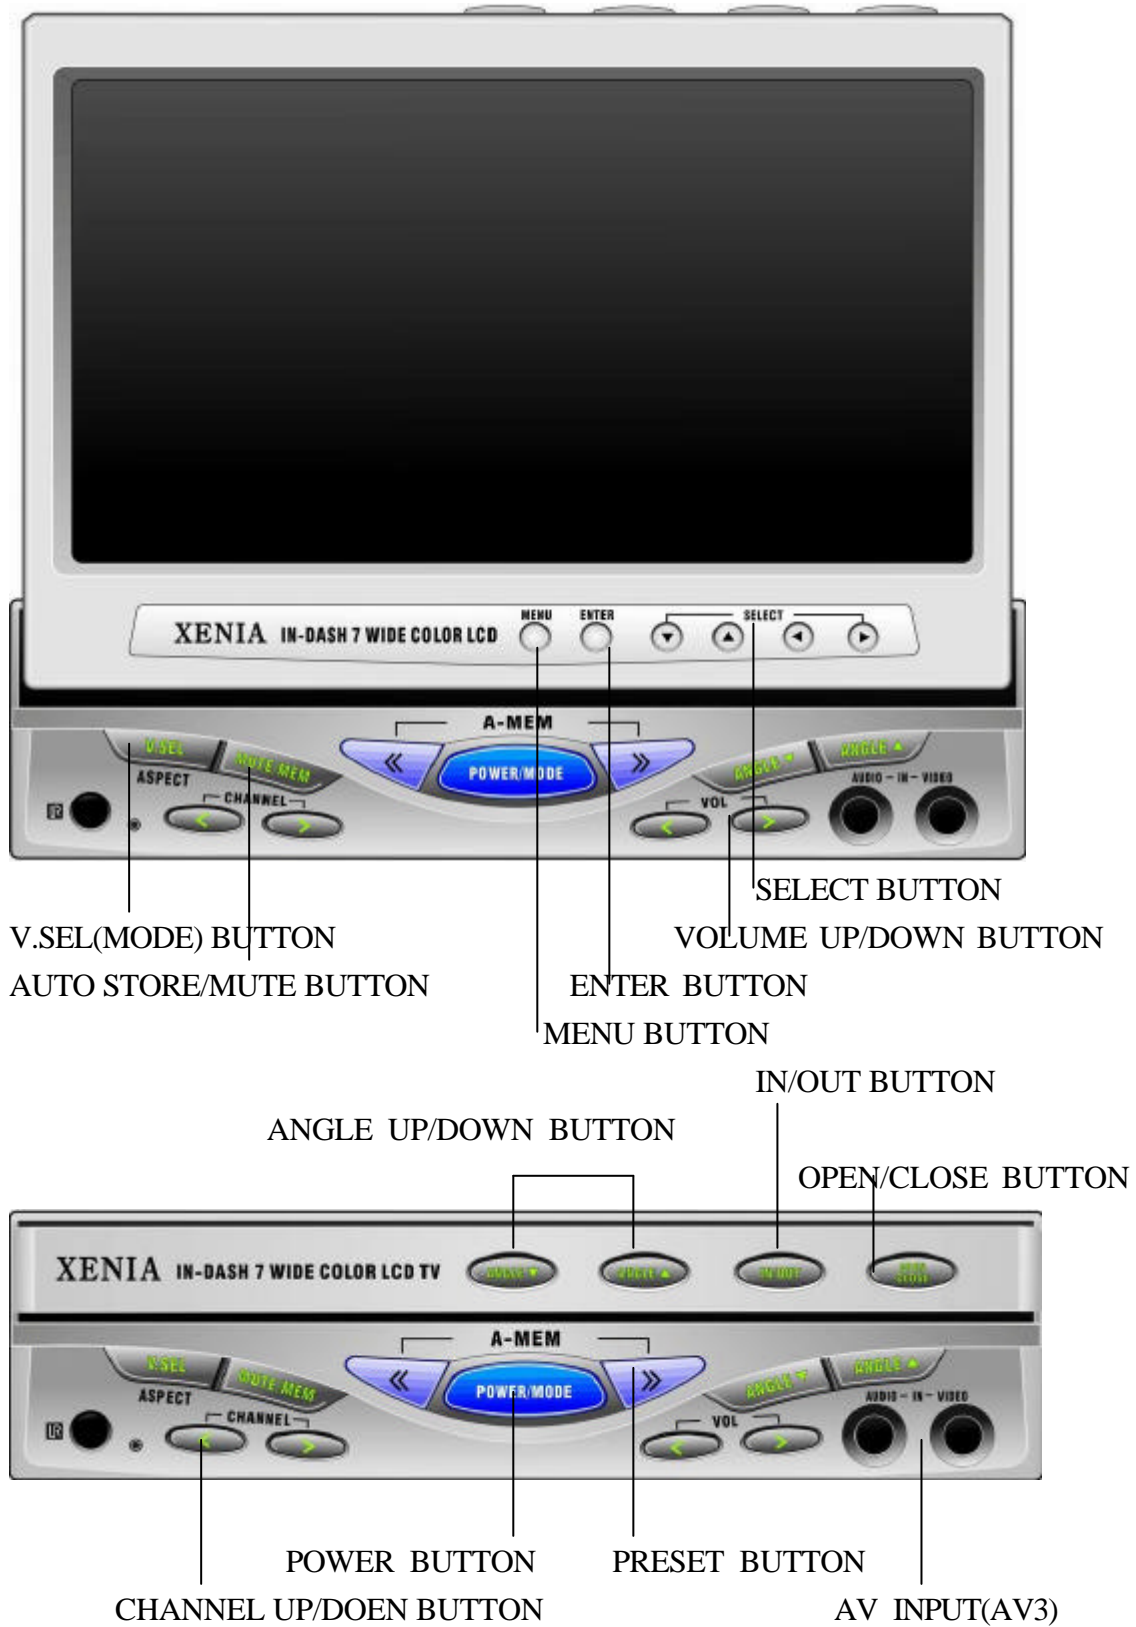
XENIA IN-DASH 7 WIDE COLOR LCD

MENU ENTER SELECT

A-MEM

V.SEL ASPECT MUTE MEM CHANNEL POWER/MODE ANGLE ▼ ANGLE ▲ VOL AUDIO – IN – VIDEO

SELECT BUTTON

V.SEL(MODE) BUTTON

VOLUME UP/DOWN BUTTON

AUTO STORE/MUTE BUTTON

ENTER BUTTON

MENU BUTTON

IN/OUT BUTTON

ANGLE UP/DOWN BUTTON

OPEN/CLOSE BUTTON

XENIA IN-DASH 7 WIDE COLOR LCD TV

ANGLE ▼ ANGLE ▲ IN/OUT OPEN CLOSE

A-MEM

V.SEL ASPECT MUTE MEM CHANNEL POWER/MODE ANGLE ▼ ANGLE ▲ VOL AUDIO – IN – VIDEO

POWER BUTTON

PRESET BUTTON

CHANNEL UP/DOEN BUTTON

AV INPUT(AV3)